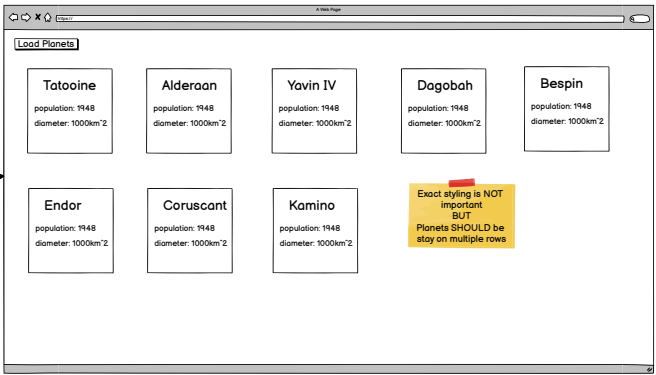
A Web Page

https://

Load Planets

Tatooine
population: 1948
diameter: 1000km^2

Alderaan
population: 1948
diameter: 1000km^2

Yavin IV
population: 1948
diameter: 1000km^2

Dagobah
population: 1948
diameter: 1000km^2

Bespin
population: 1948
diameter: 1000km^2

Endor
population: 1948
diameter: 1000km^2

Coruscant
population: 1948
diameter: 1000km^2

Kamino
population: 1948
diameter: 1000km^2

Exact styling is NOT important
BUT
Planets SHOULD be stay on multiple rows